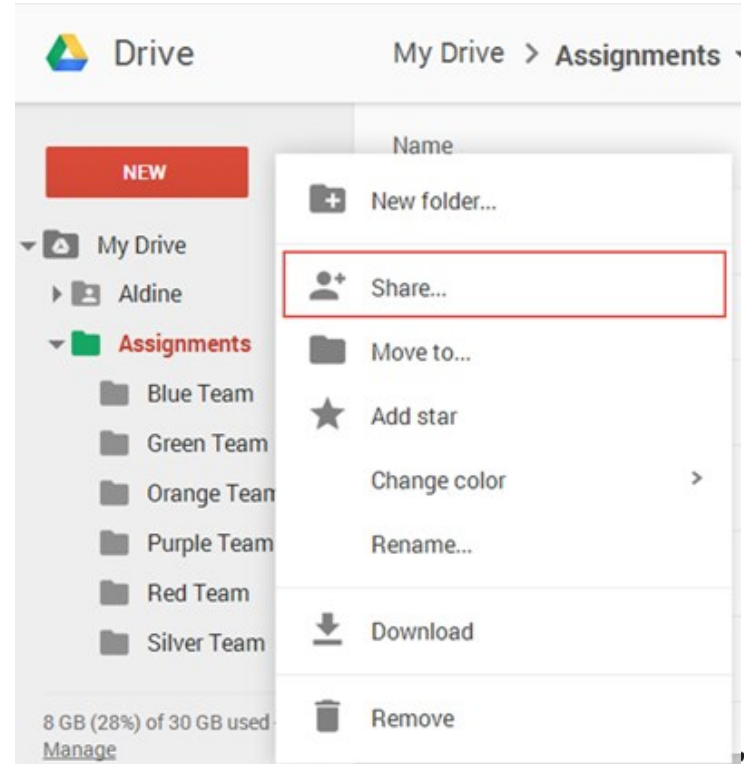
Drive

My Drive > Assignments

Name

NEW

My Drive

Aldine

Assignments

Blue Team

Green Team

Orange Tean

Purple Team

Red Team

Silver Team

8 GB (28%) of 30 GB used

Manage

New folder...

Share...

Move to...

Add star

Change color

Rename...

Download

Remove